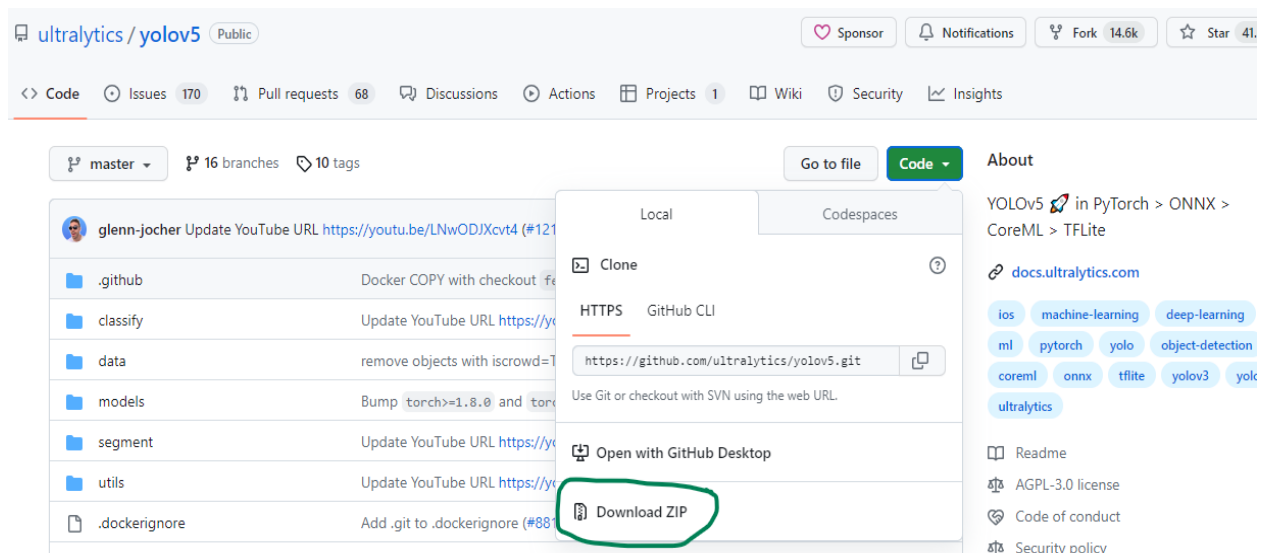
ultralytics / yolov5 Public

Sponsor Notifications Fork 14.6k Star 41.

<> Code Issues 170 Pull requests 68 Discussions Actions Projects 1 Wiki Security Insights

master 16 branches 10 tags

Go to file Code

glenn-jocher Update YouTube URL https://youtu.be/LNwODJXcvt4 (#121

.github Docker COPY with checkout fe

classify Update YouTube URL https://yo

data remove objects with iscrowd=T

models Bump torch>=1.8.0 and torc

segment Update YouTube URL https://yo

utils Update YouTube URL https://yo

.dockerignore Add .git to .dockerignore (#881

Local Codespaces

Clone

HTTPS GitHub CLI

https://github.com/ultralytics/yolov5.git

Use Git or checkout with SVN using the web URL.

Open with GitHub Desktop

Download ZIP

About

YOLOv5 🚀 in PyTorch > ONNX > CoreML > TFLite

docs.ultralytics.com

ios machine-learning deep-learning ml pytorch yolo object-detection coreml onnx tflite yolov3 yolo ultralytics

Readme

AGPL-3.0 license

Code of conduct

Security policy